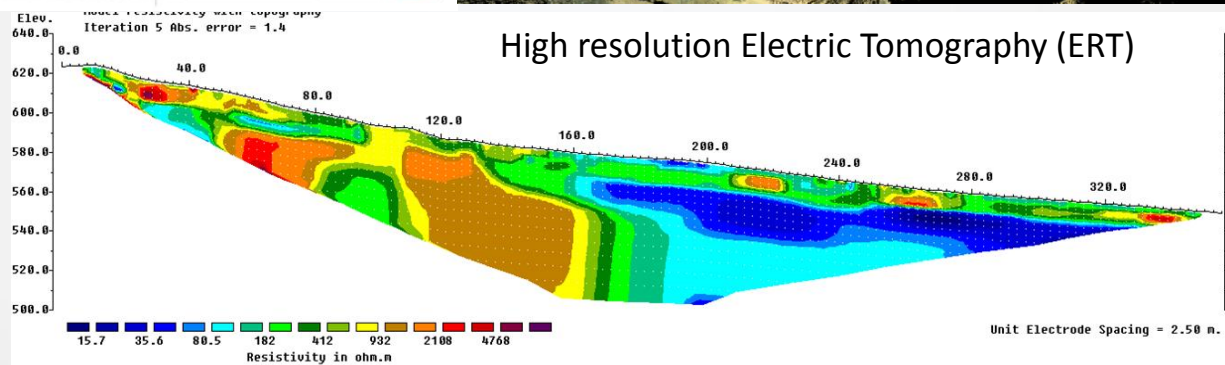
Elev.
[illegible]
Iteration 5 Abs. error = 1.4

High resolution Electric Tomography (ERT)

640.0
620.0
600.0
580.0
560.0
540.0
520.0
500.0

0.0
40.0
80.0
120.0
160.0
200.0
240.0
280.0
320.0

15.7 35.6 80.5 182 412 932 2108 4768
Resistivity in ohm.m

Unit Electrode Spacing = 2.50 m.